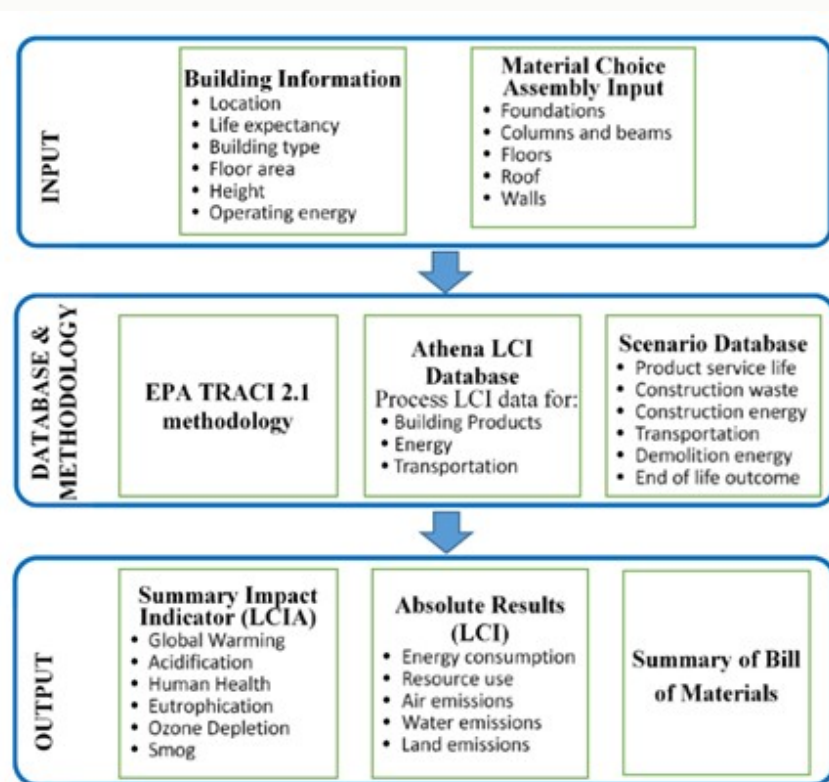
INPUT

Building Information
• Location
• Life expectancy
• Building type
• Floor area
• Height
• Operating energy

Material Choice Assembly Input
• Foundations
• Columns and beams
• Floors
• Roof
• Walls

DATABASE & METHODOLOGY

EPA TRACI 2.1 methodology

Athena LCI Database
Process LCI data for:
• Building Products
• Energy
• Transportation

Scenario Database
• Product service life
• Construction waste
• Construction energy
• Transportation
• Demolition energy
• End of life outcome

OUTPUT

Summary Impact Indicator (LCIA)
• Global Warming
• Acidification
• Human Health
• Eutrophication
• Ozone Depletion
• Smog

Absolute Results (LCI)
• Energy consumption
• Resource use
• Air emissions
• Water emissions
• Land emissions

Summary of Bill of Materials